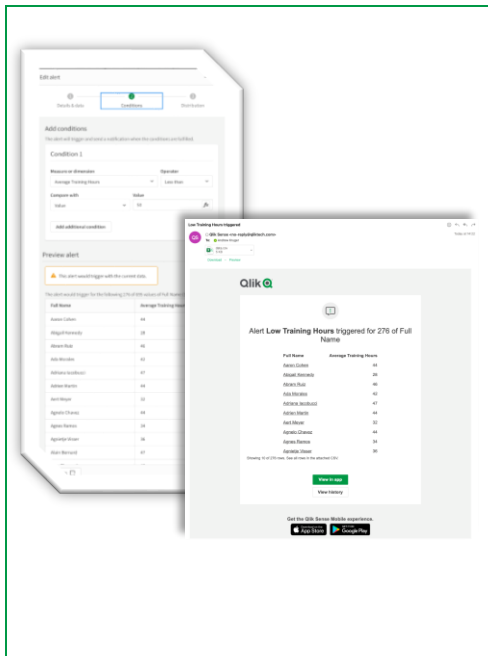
Edit alert

Details & data

Conditions

Distribution

Add conditions

The alert will trigger and send a notification when the conditions are fulfilled.

Condition 1

Measure or dimension

Operator

Average Training Hours

Less than

Compare with

Value

Value

50

Add additional condition

Preview alert

This alert would trigger with the current data.

The alert would trigger for the following 276 of 890 values of Full Name:

| Full Name | Average Training Hours |
|---|---|
| Aaron Cohen | 44 |
| Abigail Kennedy | 28 |
| Abram Ruiz | 46 |
| Ada Morales | 43 |
| Adriana Iacobucci | 47 |
| Adrian Martin | 44 |
| Axel Meyer | 32 |
| Agnato Chavez | 44 |
| Agnes Renton | 34 |
| Agnelijn Visser | 36 |
| Alain Bernard | 37 |

Low Training Hours Triggered

QS

<Bit Sense-no-reply@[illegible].com>

Qlik

Alert Low Training Hours triggered for 276 of Full Name

| Full Name | Average Training Hours |
|---|---|
| Aaron Cohen | 44 |
| Abigail Kennedy | 28 |
| Abram Ruiz | 46 |
| Ada Morales | 43 |
| Adriana Iacobucci | 47 |
| Adrian Martin | 44 |
| Axel Meyer | 32 |
| Agnato Chavez | 44 |
| Agnes Renton | 34 |
| Agnelijn Visser | 36 |

Showing 10 of 276 rows. See all rows in the attached CSV.

View in app

View history

Get the Qlik Sense Mobile experience

App Store

Google Play